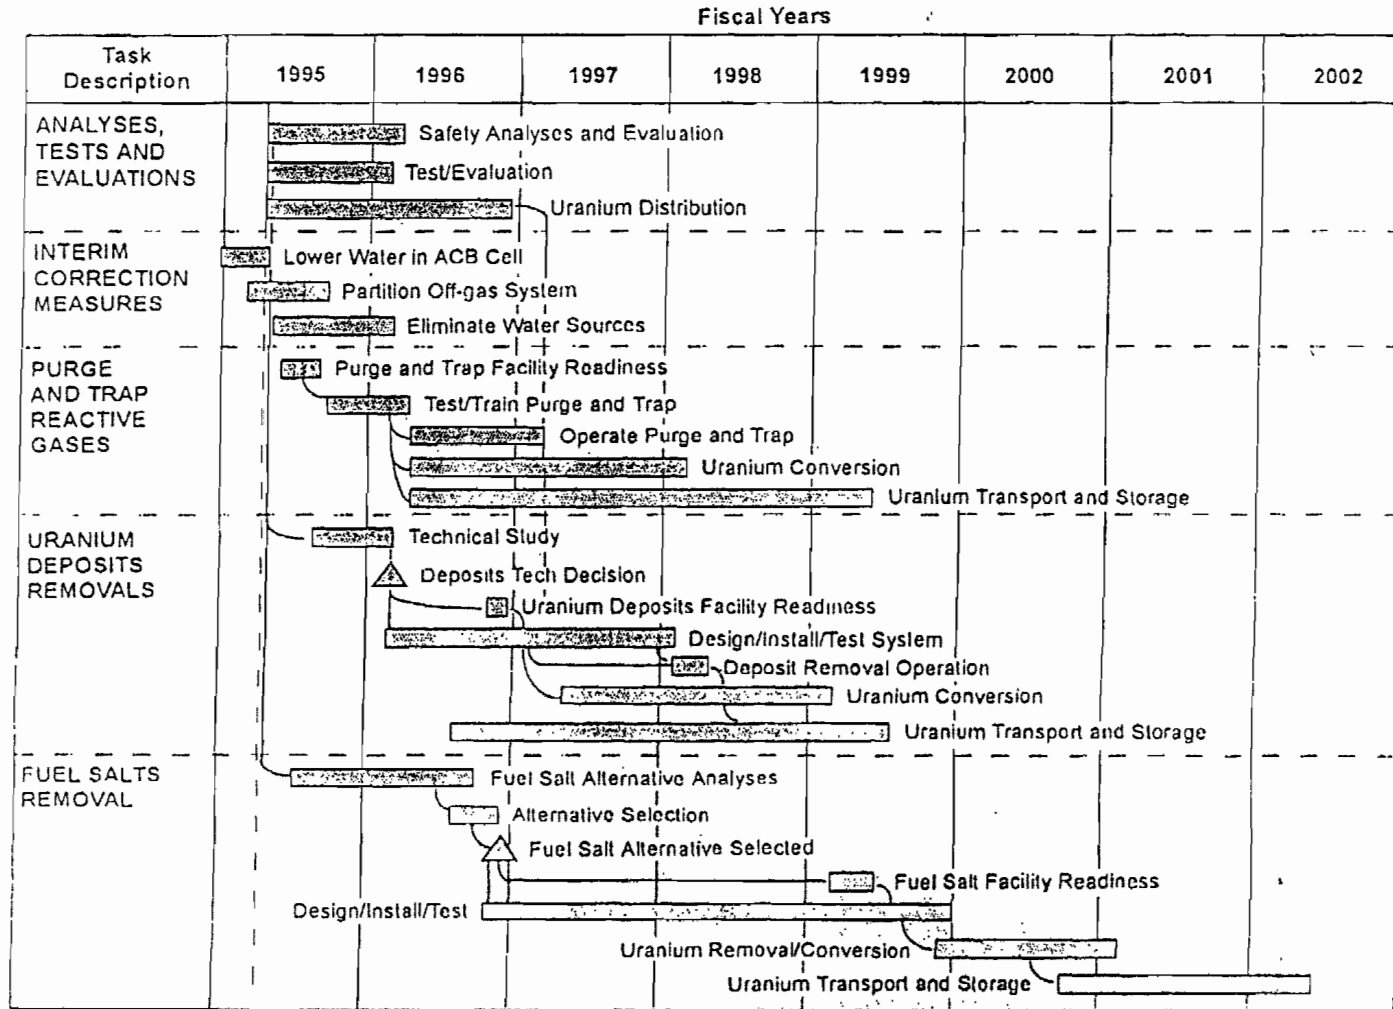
Fiscal Years

| Task Description | 1995 | 1996 | 1997 | 1998 | 1999 | 2000 | 2001 | 2002 |
|---|---|---|---|---|---|---|---|---|

ANALYSES, TESTS AND EVALUATIONS

Safety Analyses and Evaluation

Test/Evaluation

Uranium Distribution

INTERIM CORRECTION MEASURES

Lower Water in ACB Cell

Partition Off-gas System

Eliminate Water Sources

PURGE AND TRAP REACTIVE GASES

Purge and Trap Facility Readiness

Test/Train Purge and Trap

Operate Purge and Trap

Uranium Conversion

Uranium Transport and Storage

URANIUM DEPOSITS REMOVALS

Technical Study

Deposits Tech Decision

Uranium Deposits Facility Readiness

Design/Install/Test System

Deposit Removal Operation

Uranium Conversion

Uranium Transport and Storage

FUEL SALTS REMOVAL

Fuel Salt Alternative Analyses

Alternative Selection

Fuel Salt Alternative Selected

Fuel Salt Facility Readiness

Design/Install/Test

Uranium Removal/Conversion

Uranium Transport and Storage